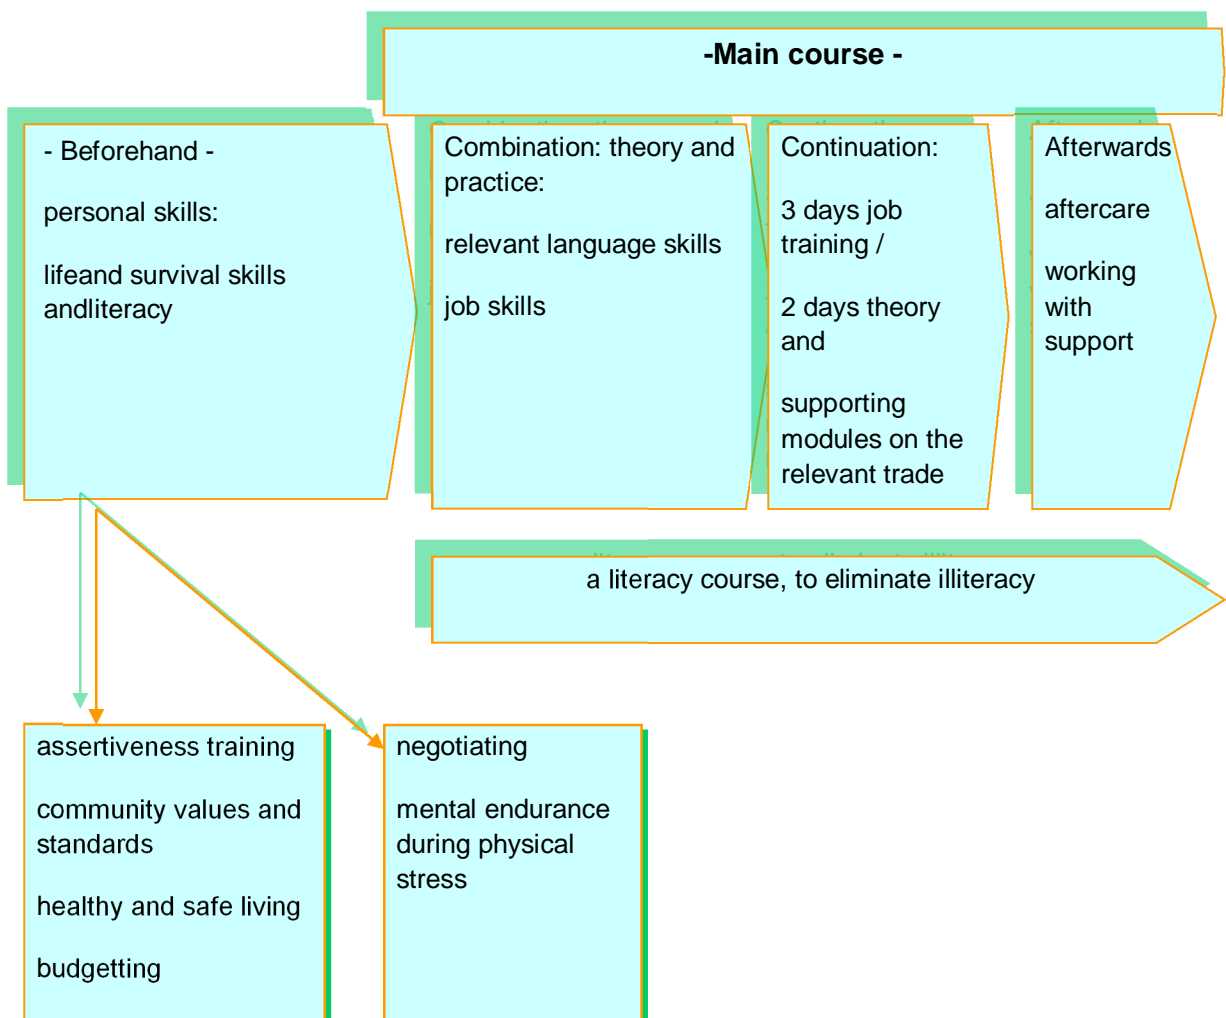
-Main course -

- Beforehand -

personal skills:

lifeand survival skills andliteracy

Combination: theory and practice:

relevant language skills

job skills

Continuation:

3 days job training /

2 days theory and

supporting modules on the relevant trade

Afterwards

aftercare

working with support

a literacy course, to eliminate illiteracy

assertiveness training

community values and standards

healthy and safe living

budgetting

negotiating

mental endurance during physical stress